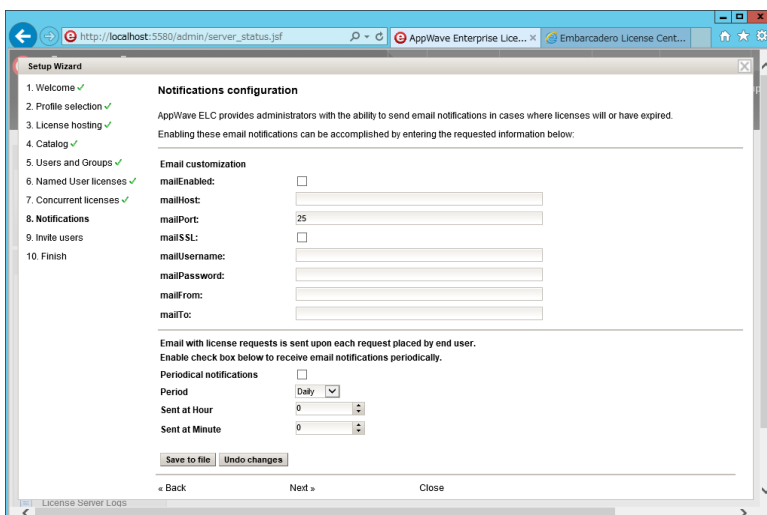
http://localhost:5580/admin/server_status.jsf

AppWave Enterprise Lice... ×

Embarcadero License Cent...

Setup Wizard

1. Welcome ✓
2. Profile selection ✓
3. License hosting ✓
4. Catalog ✓
5. Users and Groups ✓
6. Named User licenses ✓
7. Concurrent licenses ✓
8. Notifications
9. Invite users
10. Finish

Notifications configuration

AppWave ELC provides administrators with the ability to send email notifications in cases where licenses will or have expired.

Enabling these email notifications can be accomplished by entering the requested information below:

Email customization

mailEnabled:

mailHost:

mailPort: 25

mailSSL:

mailUsername:

mailPassword:

mailFrom:

mailTo:

Email with license requests is sent upon each request placed by end user.
Enable check box below to receive email notifications periodically.

Periodical notifications

Period Daily

Sent at Hour 0

Sent at Minute 0

Save to file Undo changes

« Back Next » Close

License Server Logs